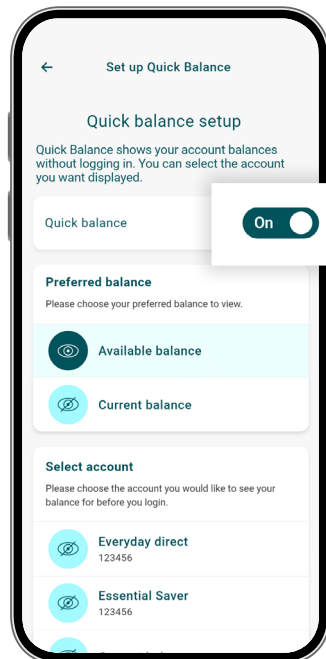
Set up Quick Balance

Quick balance setup

Quick Balance shows your account balances without logging in. You can select the account you want displayed.

Quick balance

On

Preferred balance

Please choose your preferred balance to view.

Available balance

Current balance

Select account

Please choose the account you would like to see your balance for before you login.

Everyday direct
123456

Essential Saver
123456

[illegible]